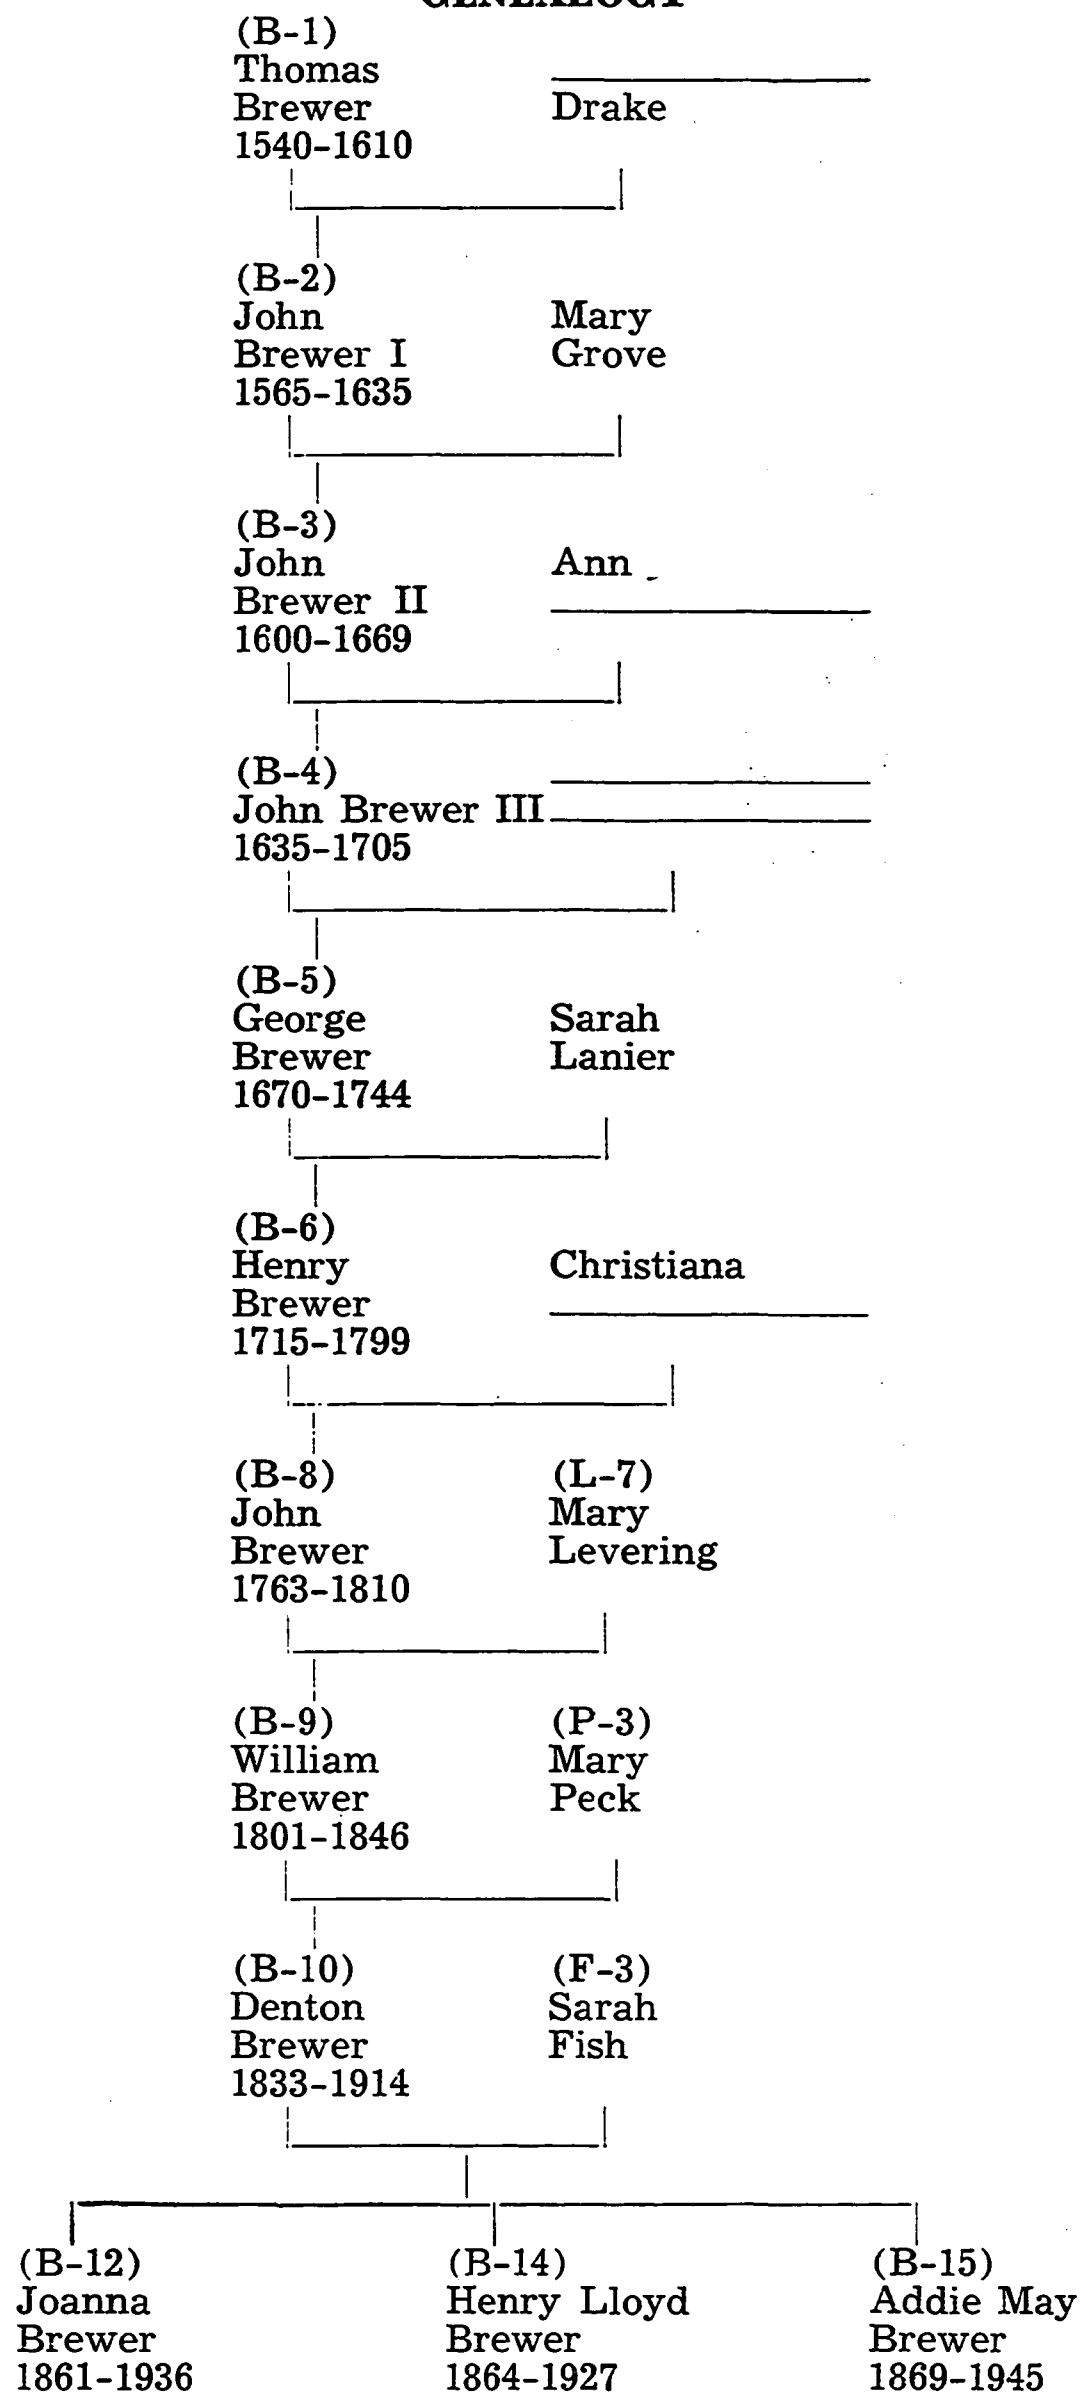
GENEALOGY

(B-1)
Thomas Brewer
1540-1610

Drake

(B-2)
John Brewer I
1565-1635

Mary Grove

(B-3)
John Brewer II
1600-1669

Ann

(B-4)
John Brewer III
1635-1705

(B-5)
George Brewer
1670-1744

Sarah Lanier

(B-6)
Henry Brewer
1715-1799

Christiana

(B-8)
John Brewer
1763-1810

(L-7)
Mary Levering

(B-9)
William Brewer
1801-1846

(P-3)
Mary Peck

(B-10)
Denton Brewer
1833-1914

(F-3)
Sarah Fish

(B-12)
Joanna Brewer
1861-1936

(B-14)
Henry Lloyd Brewer
1864-1927

(B-15)
Addie May Brewer
1869-1945